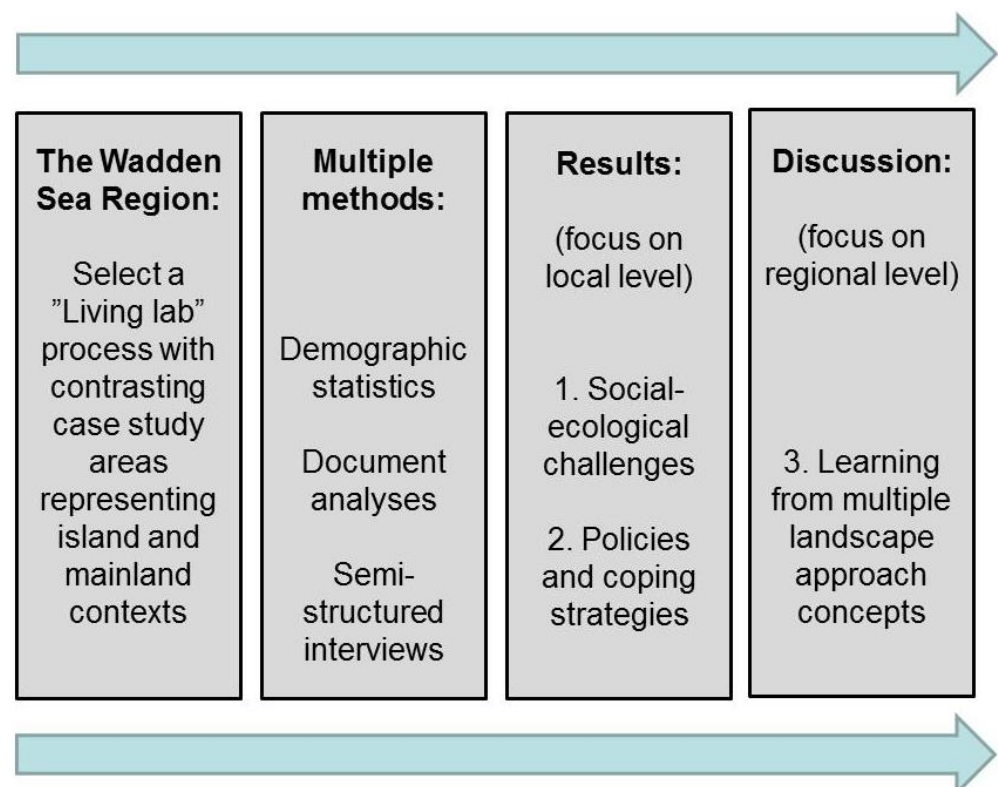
The Wadden Sea Region:

Select a ”Living lab” process with contrasting case study areas representing island and mainland contexts

Multiple methods:

Demographic statistics

Document analyses

Semi-structured interviews

Results:

(focus on local level)

1. Social-ecological challenges

2. Policies and coping strategies

Discussion:

(focus on regional level)

3. Learning from multiple landscape approach concepts